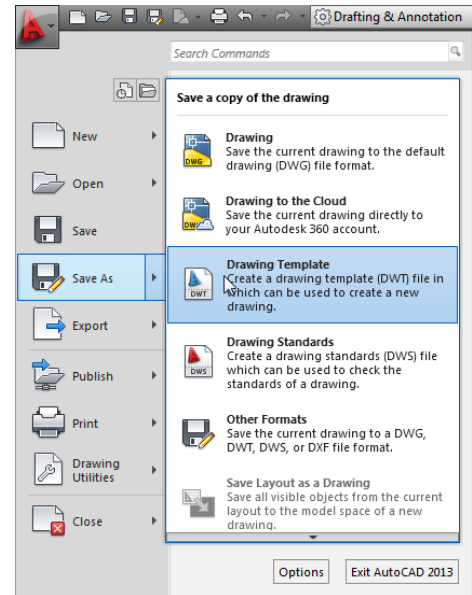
Drafting & Annotation

Search Commands

Save a copy of the drawing

New

Open

Save

Save As

Export

Publish

Print

Drawing Utilities

Close

DWG
Drawing
Save the current drawing to the default drawing (DWG) file format.

DWG
Drawing to the Cloud
Save the current drawing directly to your Autodesk 360 account.

DWT
Drawing Template
Create a drawing template (DWT) file in which can be used to create a new drawing.

DWS
Drawing Standards
Create a drawing standards (DWS) file which can be used to check the standards of a drawing.

Other Formats
Save the current drawing to a DWG, DWT, DWS, or DXF file format.

Save Layout as a Drawing
Save all visible objects from the current layout to the model space of a new drawing.

Options

Exit AutoCAD 2013